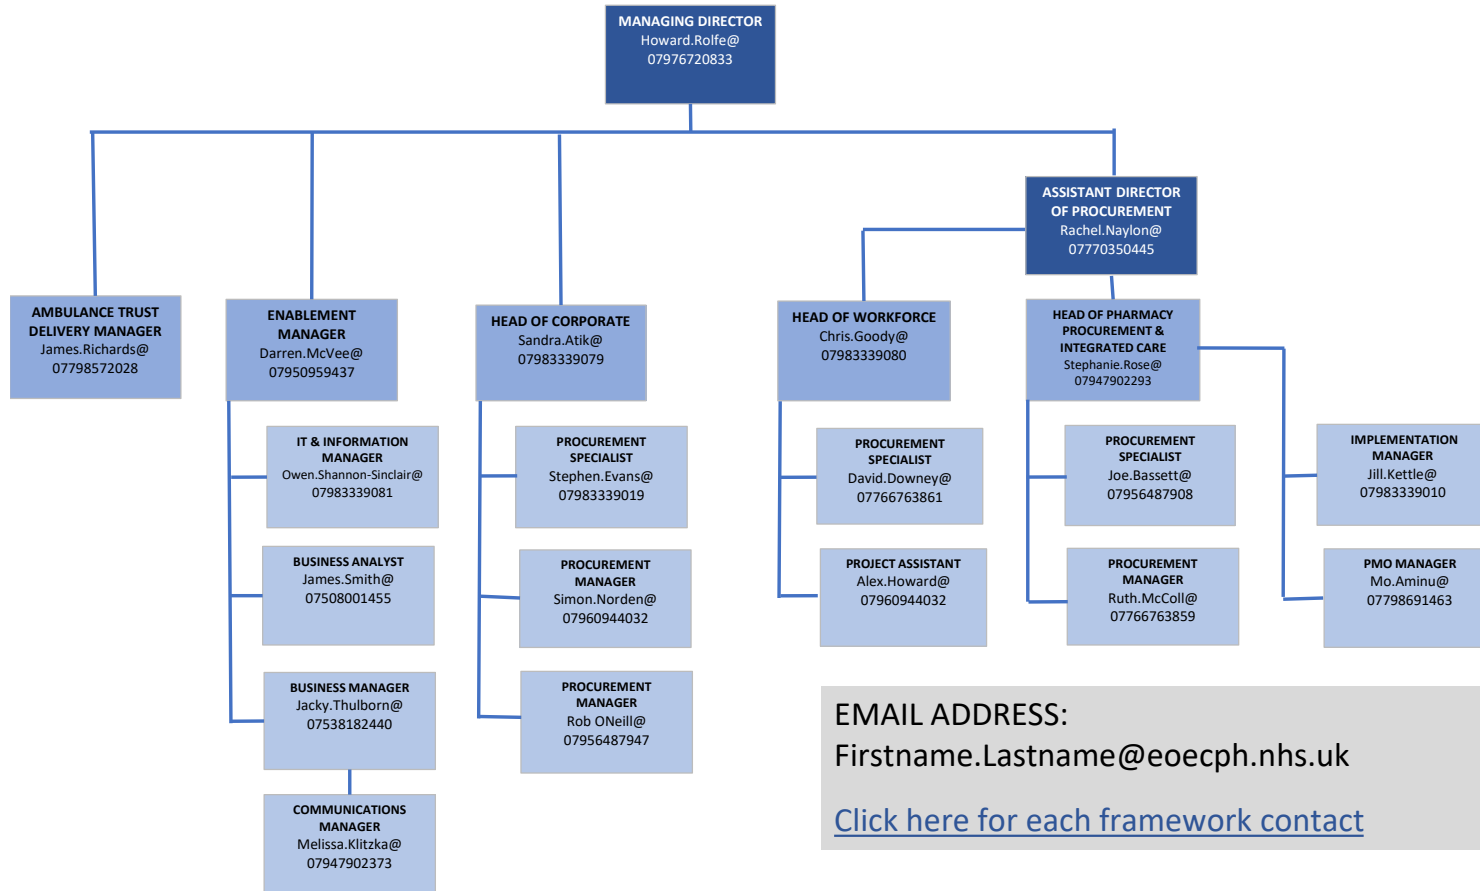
MANAGING DIRECTOR
Howard.Rolfe@
07976720833

ASSISTANT DIRECTOR OF PROCUREMENT
Rachel.Naylon@
07770350445

AMBULANCE TRUST DELIVERY MANAGER
James.Richards@
07798572028

ENABLEMENT MANAGER
Darren.McVee@
07950959437

HEAD OF CORPORATE
Sandra.Atik@
07983339079

HEAD OF WORKFORCE
Chris.Goody@
07983339080

HEAD OF PHARMACY PROCUREMENT & INTEGRATED CARE
Stephanie.Rose@
07947902293

IT & INFORMATION MANAGER
Owen.Shannon-Sinclair@
07983339081

BUSINESS ANALYST
James.Smith@
07508001455

BUSINESS MANAGER
Jacky.Thulborn@
07538182440

COMMUNICATIONS MANAGER
Melissa.Klitzka@
07947902373

PROCUREMENT SPECIALIST
Stephen.Evans@
07983339019

PROCUREMENT MANAGER
Simon.Norden@
07960944032

PROCUREMENT MANAGER
Rob ONeill@
07956487947

PROCUREMENT SPECIALIST
David.Downey@
07766763861

PROJECT ASSISTANT
Alex.Howard@
07960944032

PROCUREMENT SPECIALIST
Joe.Bassett@
07956487908

PROCUREMENT MANAGER
Ruth.McColl@
07766763859

IMPLEMENTATION MANAGER
Jill.Kettle@
07983339010

PMO MANAGER
Mo.Aminu@
07798691463

EMAIL ADDRESS:
Firstname.Lastname@eoecph.nhs.uk

Click here for each framework contact